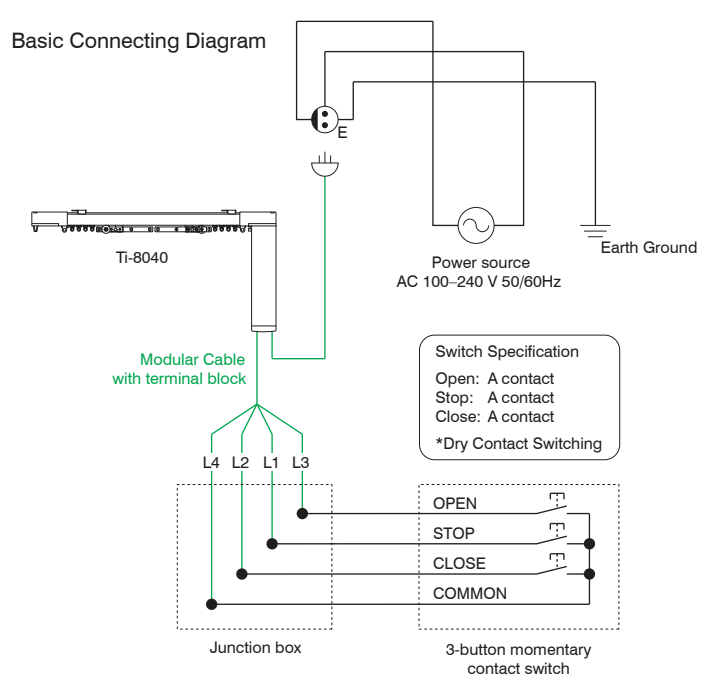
Basic Connecting Diagram

E

Ti-8040

Power source
AC 100–240 V 50/60Hz

Earth Ground

Modular Cable
with terminal block

Switch Specification
Open: A contact
Stop: A contact
Close: A contact
*Dry Contact Switching

L4 L2 L1 L3

OPEN
STOP
CLOSE
COMMON

Junction box

3-button momentary
contact switch